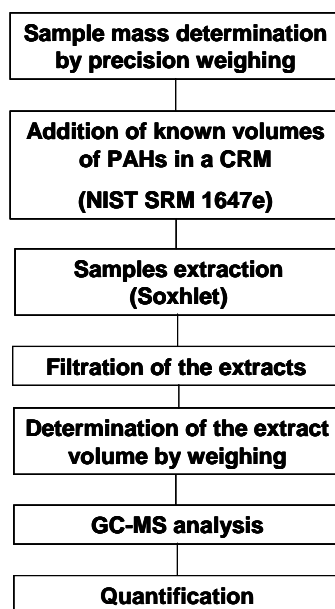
Sample mass determination by precision weighing

Addition of known volumes of PAHs in a CRM

(NIST SRM 1647e)

Samples extraction (Soxhlet)

Filtration of the extracts

Determination of the extract volume by weighing

GC-MS analysis

Quantification